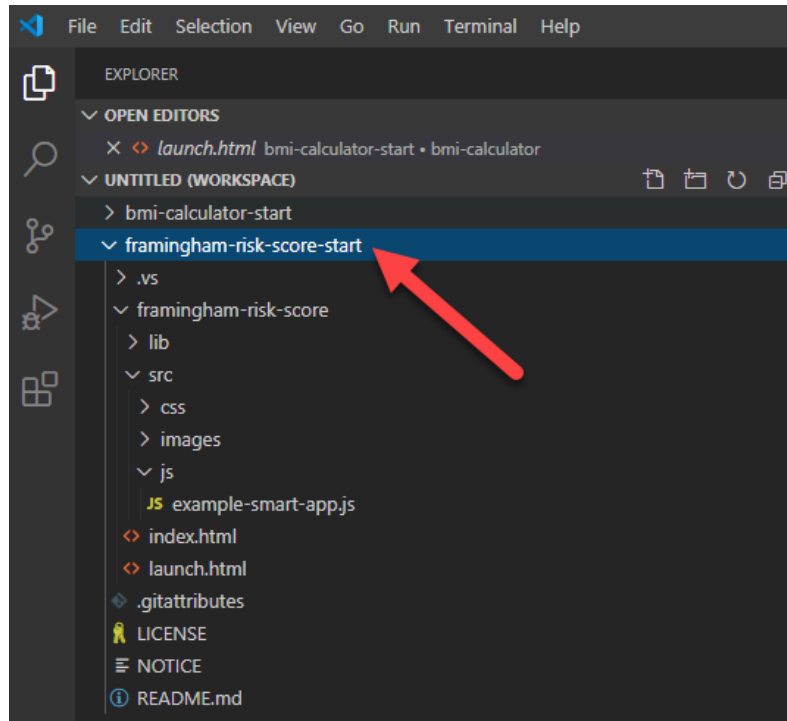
File Edit Selection View Go Run Terminal Help

EXPLORER

OPEN EDITORS

× launch.html bmi-calculator-start • bmi-calculator

UNTITLED (WORKSPACE)

bmi-calculator-start

framingham-risk-score-start

.vs

framingham-risk-score

lib

src

css

images

js

JS example-smart-app.js

index.html

launch.html

.gitattributes

LICENSE

NOTICE

README.md